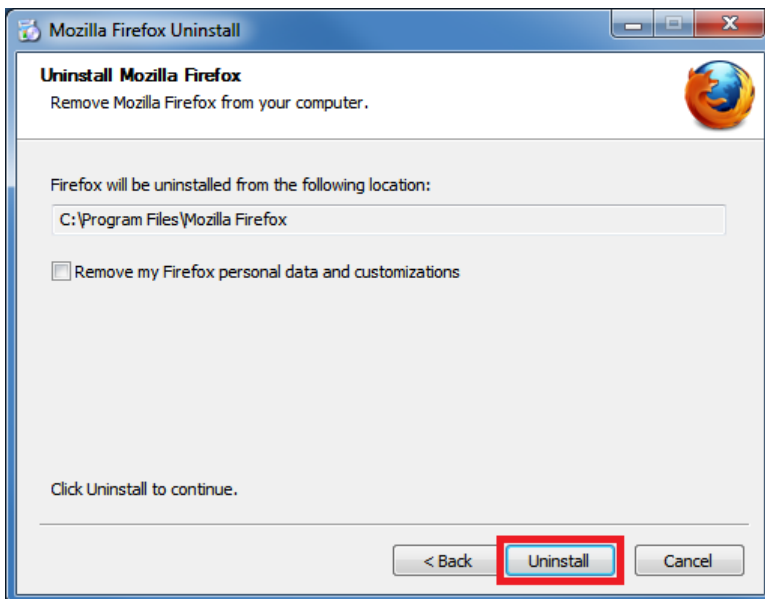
Mozilla Firefox Uninstall

Uninstall Mozilla Firefox

Remove Mozilla Firefox from your computer.

Firefox will be uninstalled from the following location:

C:\Program Files\Mozilla Firefox

Remove my Firefox personal data and customizations

Click Uninstall to continue.

< Back

Uninstall

Cancel